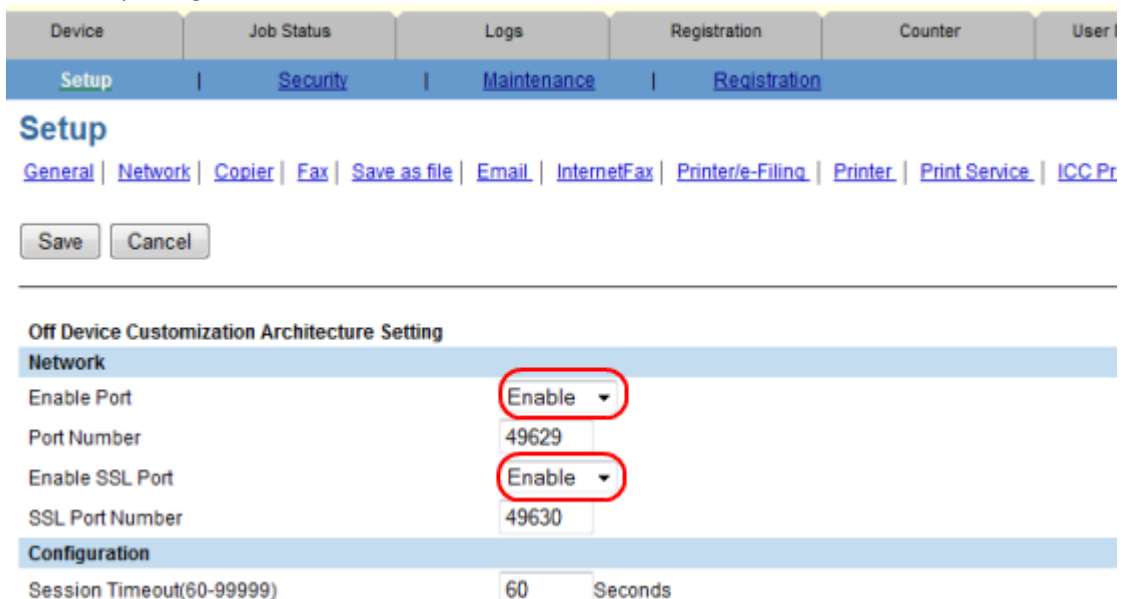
Device | Job Status | Logs | Registration | Counter | User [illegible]

Setup | Security | Maintenance | Registration

Setup

General | Network | Copier | Fax | Save as file | Email | InternetFax | Printer/e-Filing | Printer | Print Service | ICC Pr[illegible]

Save Cancel

Off Device Customization Architecture Setting

Network

Enable Port Enable

Port Number 49629

Enable SSL Port Enable

SSL Port Number 49630

Configuration

Session Timeout(60-99999) 60 Seconds